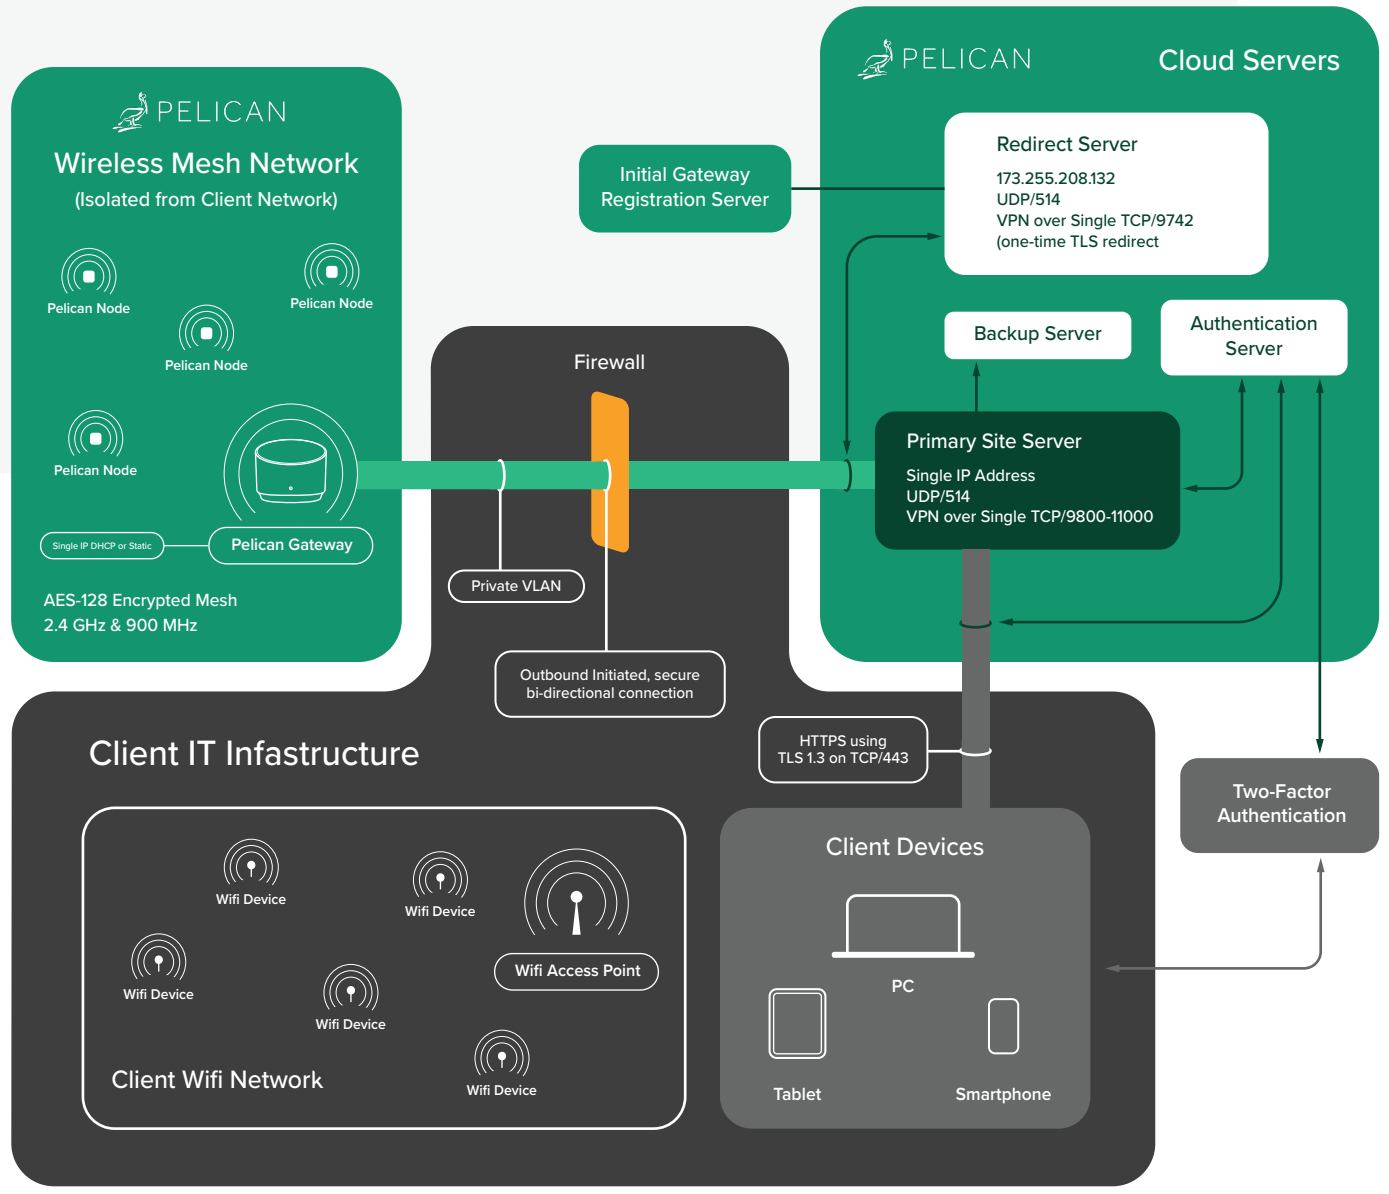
PELICAN
Wireless Mesh Network
(Isolated from Client Network)

Pelican Node
Pelican Node
Pelican Node
Pelican Node

Single IP DHCP or Static
Pelican Gateway

AES-128 Encrypted Mesh
2.4 GHz & 900 MHz

Initial Gateway Registration Server

PELICAN
Cloud Servers

Redirect Server
173.255.208.132
UDP/514
VPN over Single TCP/9742
(one-time TLS redirect

Backup Server

Authentication Server

Firewall

Primary Site Server
Single IP Address
UDP/514
VPN over Single TCP/9800-11000

Private VLAN

Outbound Initiated, secure bi-directional connection

HTTPS using TLS 1.3 on TCP/443

Two-Factor Authentication

Client IT Infastructure

Wifi Device
Wifi Device
Wifi Device
Wifi Device
Wifi Device
Wifi Access Point
Client Wifi Network

Client Devices
PC
Tablet
Smartphone